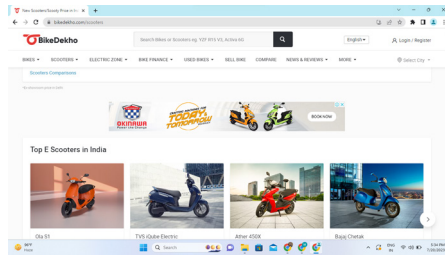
New Scooters/Scooty Price in Ind ×  +

bikedekho.com/scooters

BikeDekho

Search Bikes or Scooters eg. YZF R15 V3, Activa 6G

English

Login / Register

BIKES  SCOOTERS  ELECTRIC ZONE  BIKE FINANCE  USED BIKES  SELL BIKE  COMPARE  NEWS & REVIEWS  MORE

Select City

Scooters Comparisons

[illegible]

OKINAWA

TODAY TOMORROW

BOOK NOW

Top E Scooters in India

Ola S1

TVS iQube Electric

Ather 450X

Bajaj Chetak

Search

ENG IN

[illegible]